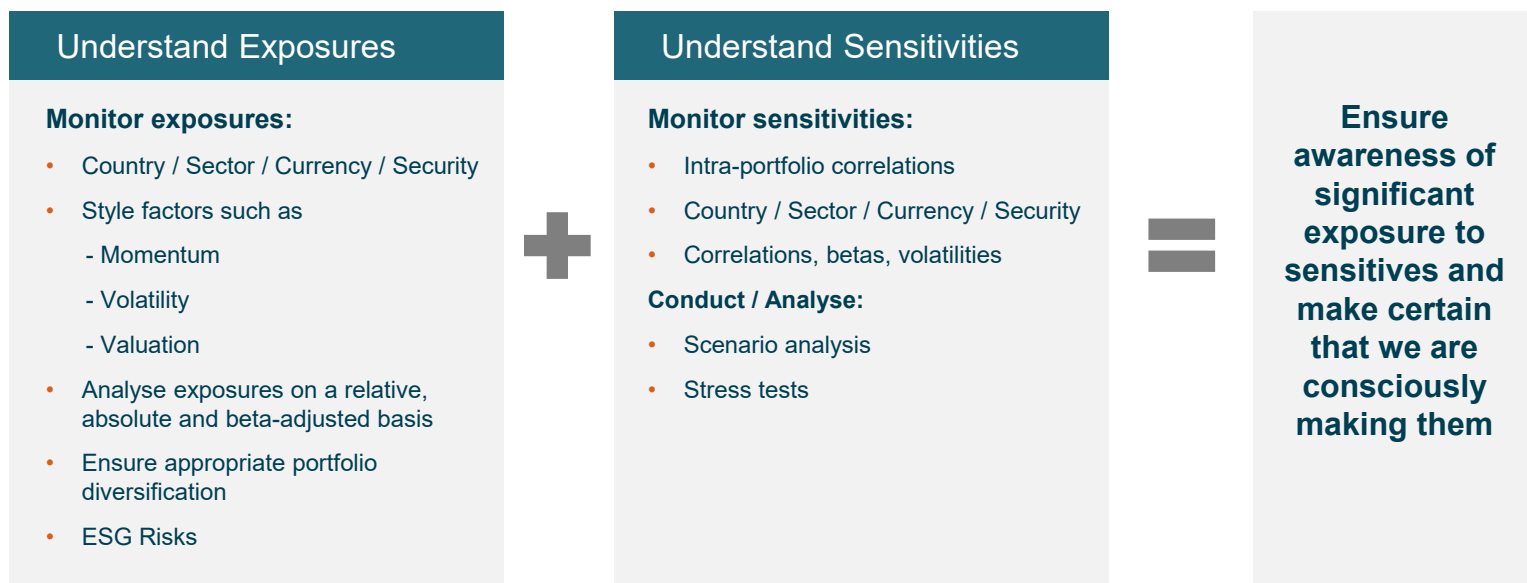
Understand Exposures

Monitor exposures:

- Country / Sector / Currency / Security
- Style factors such as
  - Momentum
  - Volatility
  - Valuation
- Analyse exposures on a relative, absolute and beta-adjusted basis
- Ensure appropriate portfolio diversification
- ESG Risks

Understand Sensitivities

Monitor sensitivities:

- Intra-portfolio correlations
- Country / Sector / Currency / Security
- Correlations, betas, volatilities

Conduct / Analyse:

- Scenario analysis
- Stress tests

Ensure awareness of significant exposure to sensitives and make certain that we are consciously making them